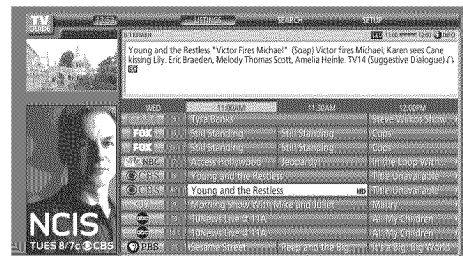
TV GUIDE

LISTINGS SEARCH SETUP

11:03 12/07 INFO

KTEIANR

Young and the Restless "Victor Fires Michael" (Soap) Victor fires Michael; Karen sees Cane kissing Lily. Eric Braeden, Melody Thomas Scott, Amelia Heinle. TV14 (Suggestive Dialogue) CC

| WED | 11:00AM | 11:30AM | 12:00PM |
|---|---|---|---|
| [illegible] | Tyra Banks | | Steve Wilkos Show |
| FOX | Still Standing | Still Standing | Cops |
| FOX | Still Standing | Still Standing | Cops |
| NBC | Access Hollywood | Jeopardy! | In the Loop With |
| CBS | Young and the Restless | | Title Unavailable |
| CBS | Young and the Restless HD | | Title Unavailable |
| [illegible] | Morning Show With Mike and Juliet | | Maury |
| abc | 10News Live @ 11A | | All My Children |
| abc | 10News Live @ 11A | | All My Children |
| PBS | Sesame Street | Peep and the Big | It's a Big Big World |

NCIS
TUES 8/7c CBS